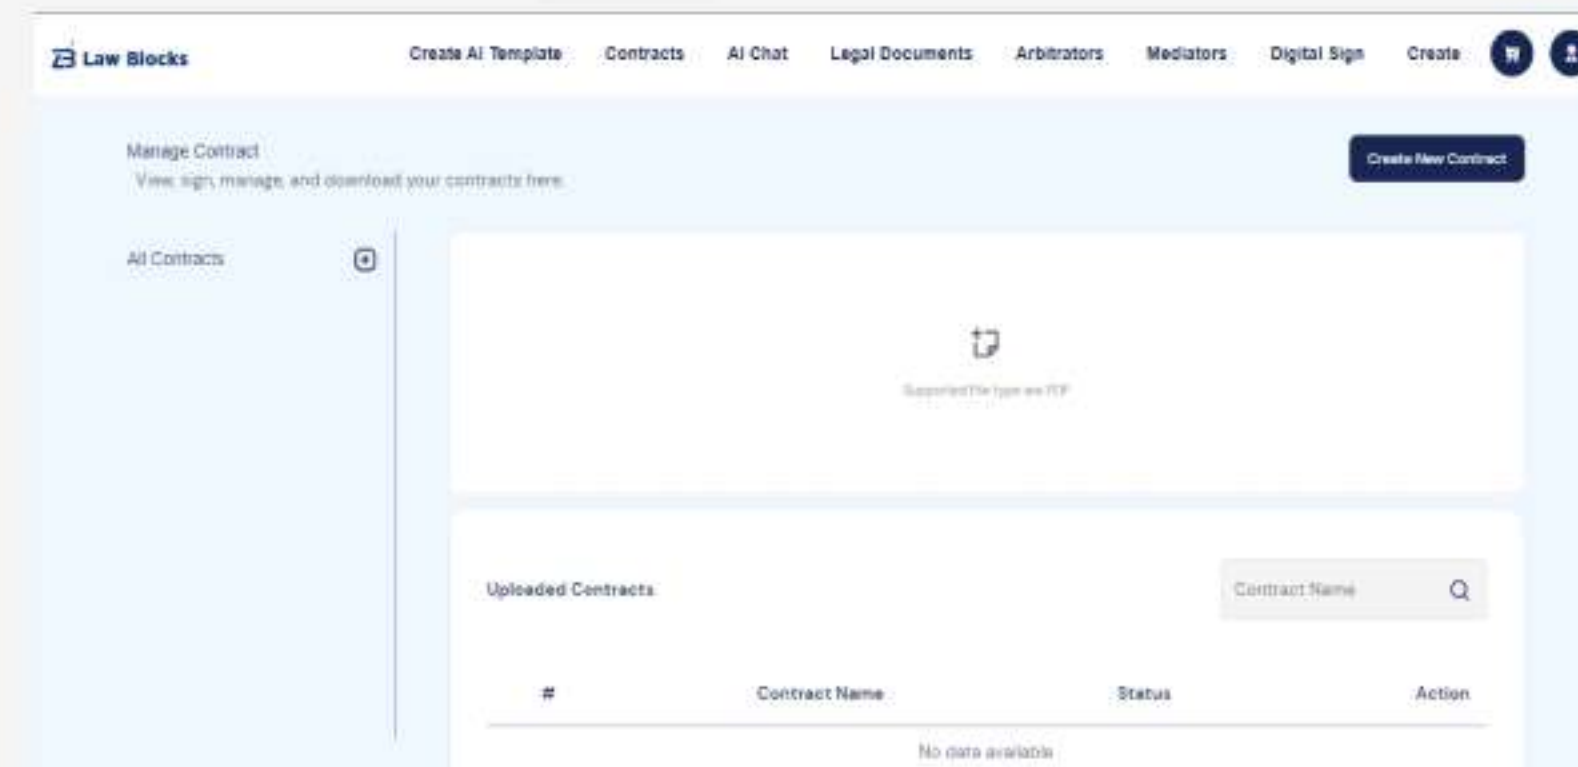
Law Blocks

Create AI Template Contracts AI Chat Legal Documents Arbitrators Mediators Digital Sign Create

Manage Contract
View, sign, manage, and download your contracts here

Create New Contract

All Contracts

Supported file type are PDF

Uploaded Contracts

Contract Name

| # | Contract Name | Status | Action |
|---|---|---|---|

No data available